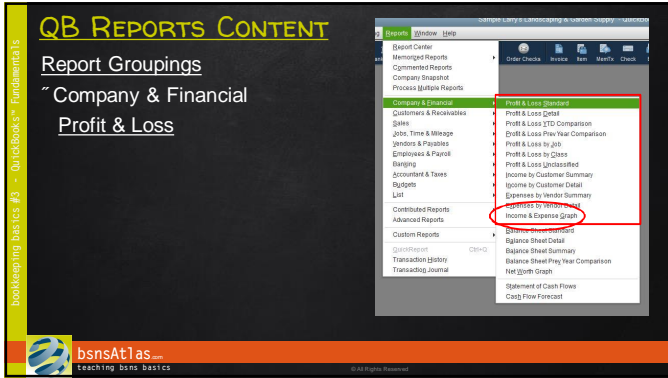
QB Reports Content

Report Groupings

˝Company & Financial

Profit & Loss

bookkeeping basics #3 – QuickBooks Fundamentals

Sample Larry's Landscaping & Garden Supply - QuickBo

Reports Window Help

Report Center
Memorized Reports
Commented Reports
Company Snapshot
Process Multiple Reports

Company & Financial
Customers & Receivables
Sales
Jobs, Time & Mileage
Vendors & Payables
Employees & Payroll
Banking
Accountant & Taxes
Budgets
List

Contributed Reports
Advanced Reports

Custom Reports

QuickReport Ctrl+Q
Transaction History
Transaction Journal

Order Checks Invoice Item MemTx Check

Profit & Loss Standard
Profit & Loss Detail
Profit & Loss YTD Comparison
Profit & Loss Prev Year Comparison
Profit & Loss by Job
Profit & Loss by Class
Profit & Loss Unclassified
Income by Customer Summary
Income by Customer Detail
Expenses by Vendor Summary
Expenses by Vendor Detail
Income & Expense Graph

Balance Sheet Standard
Balance Sheet Detail
Balance Sheet Summary
Balance Sheet Prev Year Comparison
Net Worth Graph

Statement of Cash Flows
Cash Flow Forecast

bsnsAtlas.com
teaching bsns basics

© All Rights Reserved